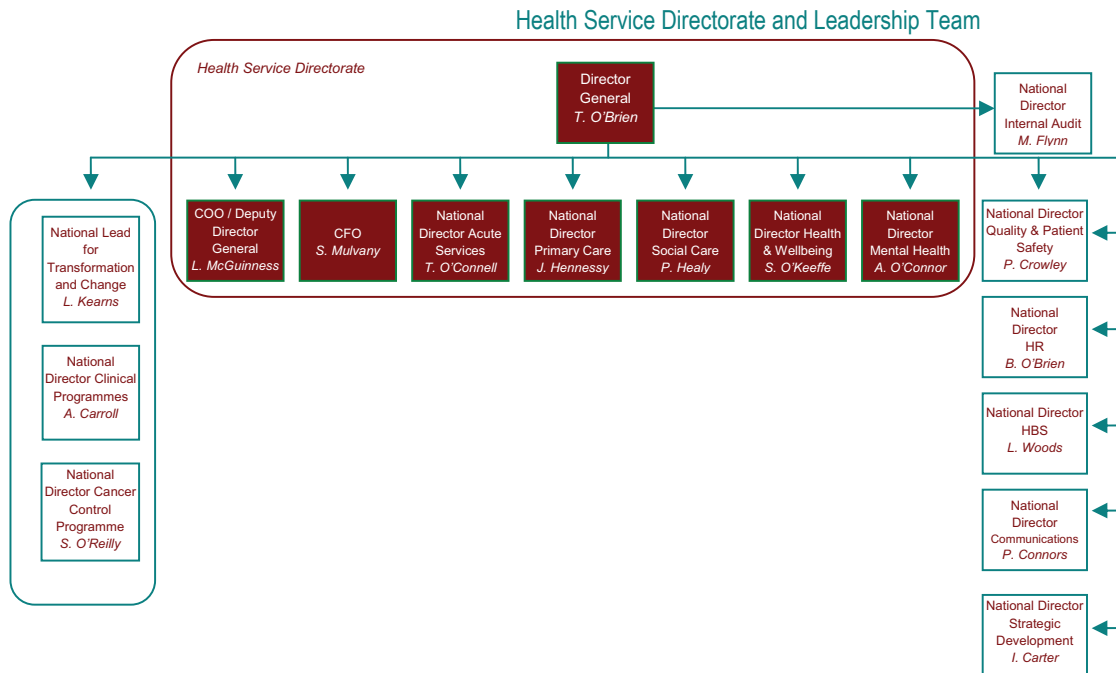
Health Service Directorate and Leadership Team

Health Service Directorate

Director General
T. O'Brien

National Director Internal Audit
M. Flynn

COO / Deputy Director General
L. McGuinness

CFO
S. Mulvany

National Director Acute Services
T. O'Connell

National Director Primary Care
J. Hennessy

National Director Social Care
P. Healy

National Director Health & Wellbeing
S. O'Keeffe

National Director Mental Health
A. O'Connor

National Lead for Transformation and Change
L. Kearns

National Director Clinical Programmes
A. Carroll

National Director Cancer Control Programme
S. O'Reilly

National Director Quality & Patient Safety
P. Crowley

National Director HR
B. O'Brien

National Director HBS
L. Woods

National Director Communications
P. Connors

National Director Strategic Development
I. Carter